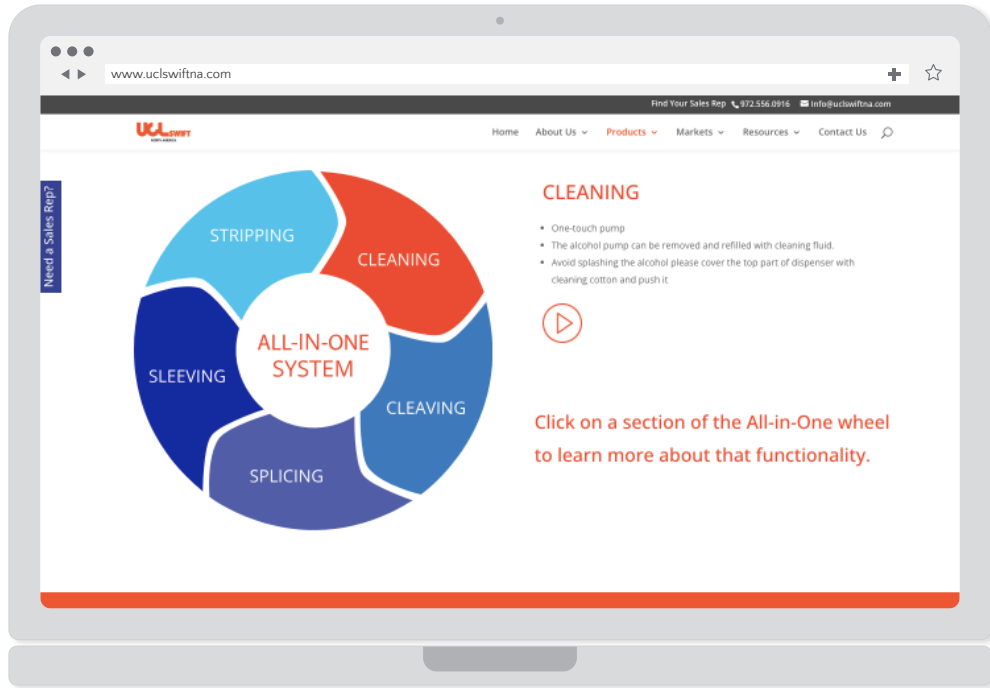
www.uclswiftna.com

Find Your Sales Rep 972.556.0916 info@uclswiftna.com

UCL SWIFT NORTH AMERICA

Home About Us Products Markets Resources Contact Us

Need a Sales Rep?

STRIPPING

CLEANING

SLEEVING

ALL-IN-ONE SYSTEM

CLEAVING

SPLICING

CLEANING

- One-touch pump
- The alcohol pump can be removed and refilled with cleaning fluid.
- Avoid splashing the alcohol please cover the top part of dispenser with cleaning cotton and push it

Click on a section of the All-in-One wheel to learn more about that functionality.